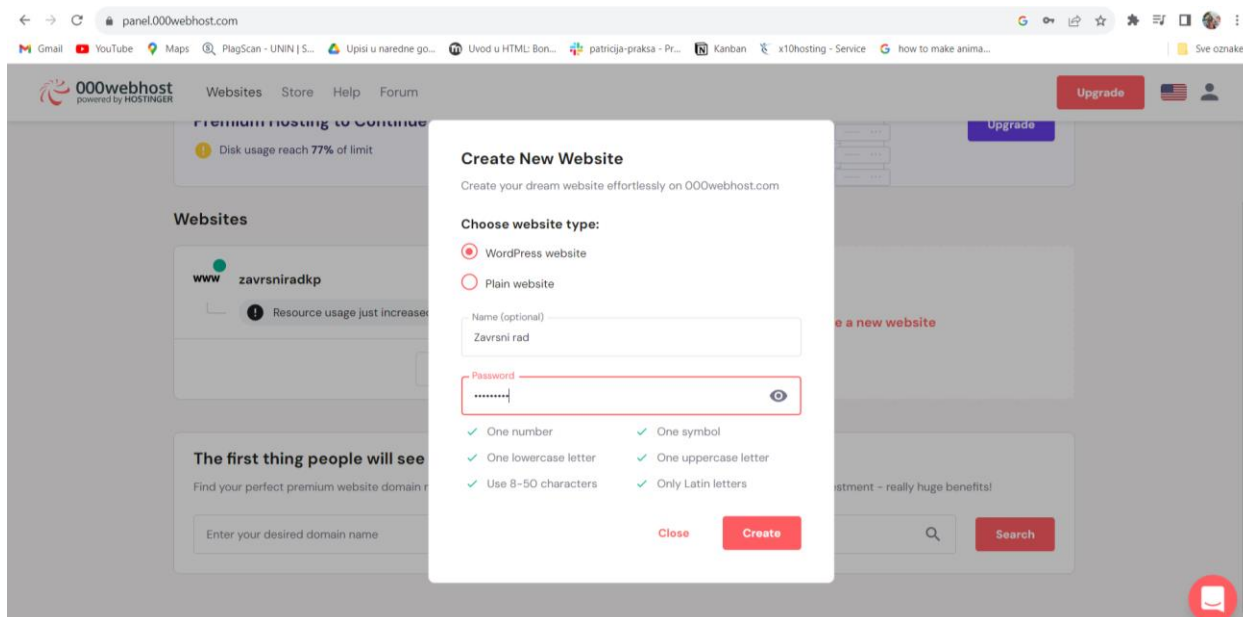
panel.000webhost.com

Gmail YouTube Maps PlagScan - UNIN | S... Upisi u naredne go... Uvod u HTML: Bon... patricija-praksa - Pr... Kanban x10hosting - Service how to make anima... Sve oznake

000webhost powered by HOSTINGER Websites Store Help Forum Upgrade

Premium Hosting to Continue

Disk usage reach 77% of limit

Upgrade

Websites

www zavrsniradkp

Resource usage just increase

e a new website

The first thing people will see

Find your perfect premium website domain r

stment - really huge benefits!

Enter your desired domain name

Search

Create New Website

Create your dream website effortlessly on 000webhost.com

Choose website type:

WordPress website

Plain website

Name (optional)

Zavrsni rad

Password

•••••••••

✓ One number ✓ One symbol

✓ One lowercase letter ✓ One uppercase letter

✓ Use 8-50 characters ✓ Only Latin letters

Close Create